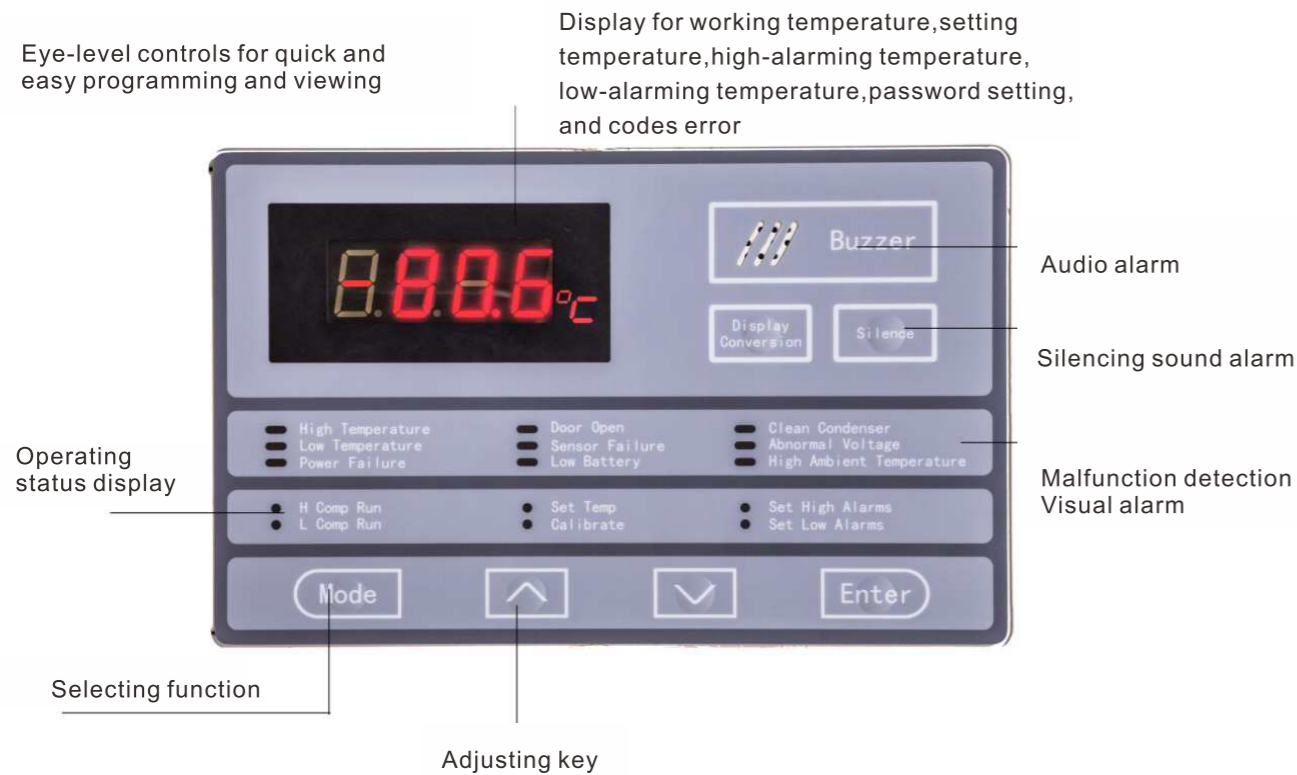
Eye-level controls for quick and easy programming and viewing

Display for working temperature,setting temperature,high-alarming temperature, low-alarming temperature,password setting, and codes error

-88.6°C

Buzzer

Audio alarm

Display Conversion

Silence

Silencing sound alarm

High Temperature
Low Temperature
Power Failure

Door Open
Sensor Failure
Low Battery

Clean Condenser
Abnormal Voltage
High Ambient Temperature

Operating status display

Malfunction detection
Visual alarm

H Comp Run
L Comp Run

Set Temp
Calibrate

Set High Alarms
Set Low Alarms

Mode

Enter

Selecting function

Adjusting key